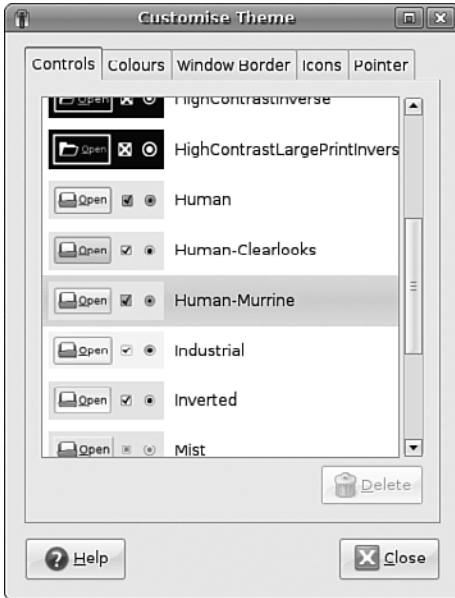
Customise Theme

Controls | Colours | Window Border | Icons | Pointer

Open HighContrastInverse

Open HighContrastLargePrintInvers

Open Human

Open Human-Clearlooks

Open Human-Murrine

Open Industrial

Open Inverted

Open Mist

Delete

Help

Close